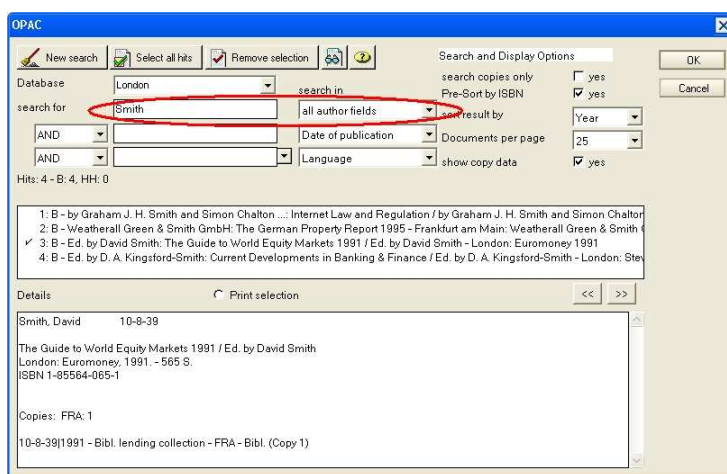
OPAC

New search | Select all hits | Remove selection

Search and Display Options

OK

Cancel

Database London

search in

search copies only ☐ yes

Pre-Sort by ISBN ☑ yes

search for Smith

all author fields

sort result by Year

AND

Date of publication

Documents per page 25

AND

Language

show copy data ☑ yes

Hits: 4 - B: 4, HH: 0

1: B - by Graham J. H. Smith and Simon Chalton ...: Internet Law and Regulation / by Graham J. H. Smith and Simon Chaltor
2: B - Weatherall Green & Smith GmbH: The German Property Report 1995 - Frankfurt am Main: Weatherall Green & Smith
✓ 3: B - Ed. by David Smith: The Guide to World Equity Markets 1991 / Ed. by David Smith - London: Euromoney 1991
4: B - Ed. by D. A. Kingsford-Smith: Current Developments in Banking & Finance / Ed. by D. A. Kingsford-Smith - London: Ste

Details

Print selection

<<

>>

Smith, David 10-8-39

The Guide to World Equity Markets 1991 / Ed. by David Smith
London: Euromoney, 1991. - 565 S.
ISBN 1-85564-065-1

Copies: FRA: 1

10-8-39|1991 - Bibl. lending collection - FRA - Bibl. (Copy 1)